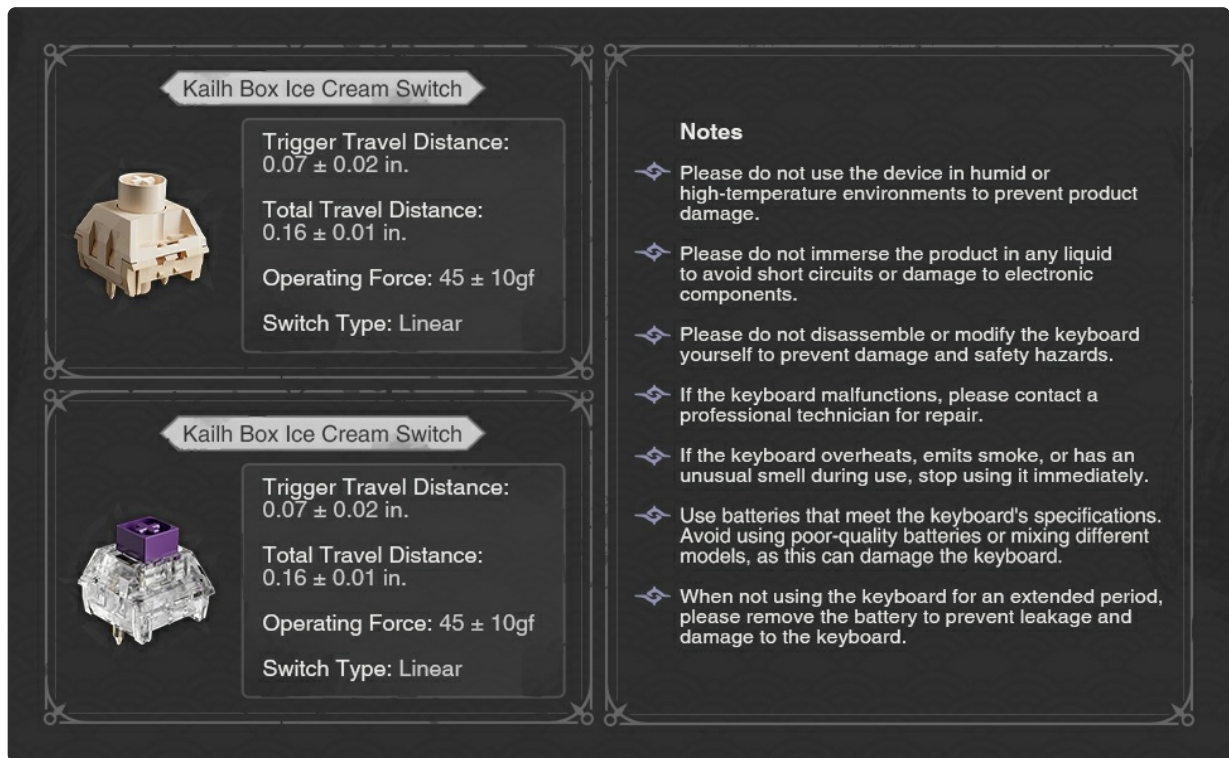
Kailh Box Ice Cream Switch

Trigger Travel Distance: 0.07 ± 0.02 in.

Total Travel Distance: 0.16 ± 0.01 in.

Operating Force: 45 ± 10gf

Switch Type: Linear

Kailh Box Ice Cream Switch

Trigger Travel Distance: 0.07 ± 0.02 in.

Total Travel Distance: 0.16 ± 0.01 in.

Operating Force: 45 ± 10gf

Switch Type: Linear

Notes

Please do not use the device in humid or high-temperature environments to prevent product damage.

Please do not immerse the product in any liquid to avoid short circuits or damage to electronic components.

Please do not disassemble or modify the keyboard yourself to prevent damage and safety hazards.

If the keyboard malfunctions, please contact a professional technician for repair.

If the keyboard overheats, emits smoke, or has an unusual smell during use, stop using it immediately.

Use batteries that meet the keyboard's specifications. Avoid using poor-quality batteries or mixing different models, as this can damage the keyboard.

When not using the keyboard for an extended period, please remove the battery to prevent leakage and damage to the keyboard.